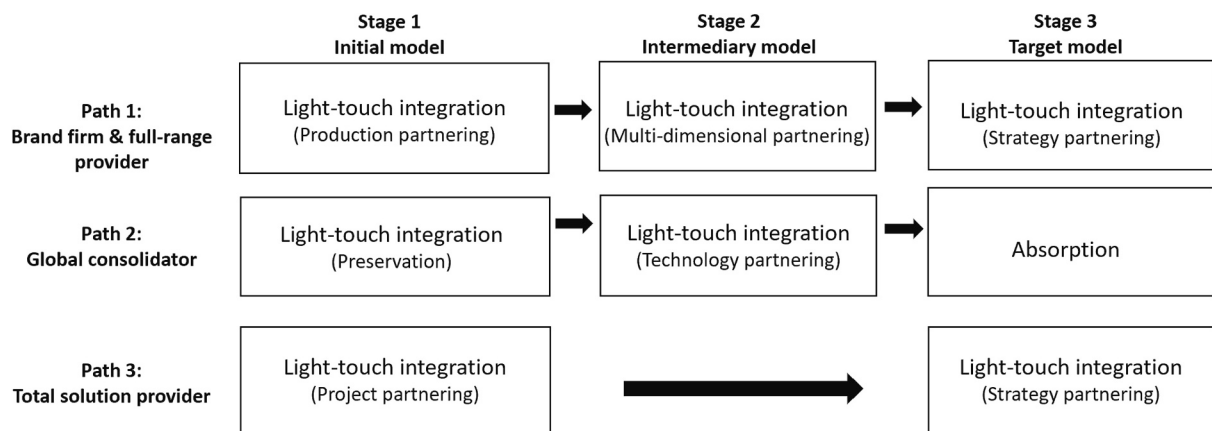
| | Stage 1 Initial model | Stage 2 Intermediary model | Stage 3 Target model |
|---|---|---|---|
| Path 1: Brand firm & full-range provider | Light-touch integration (Production partnering) | Light-touch integration (Multi-dimensional partnering) | Light-touch integration (Strategy partnering) |
| Path 2: Global consolidator | Light-touch integration (Preservation) | Light-touch integration (Technology partnering) | Absorption |
| Path 3: Total solution provider | Light-touch integration (Project partnering) | | Light-touch integration (Strategy partnering) |